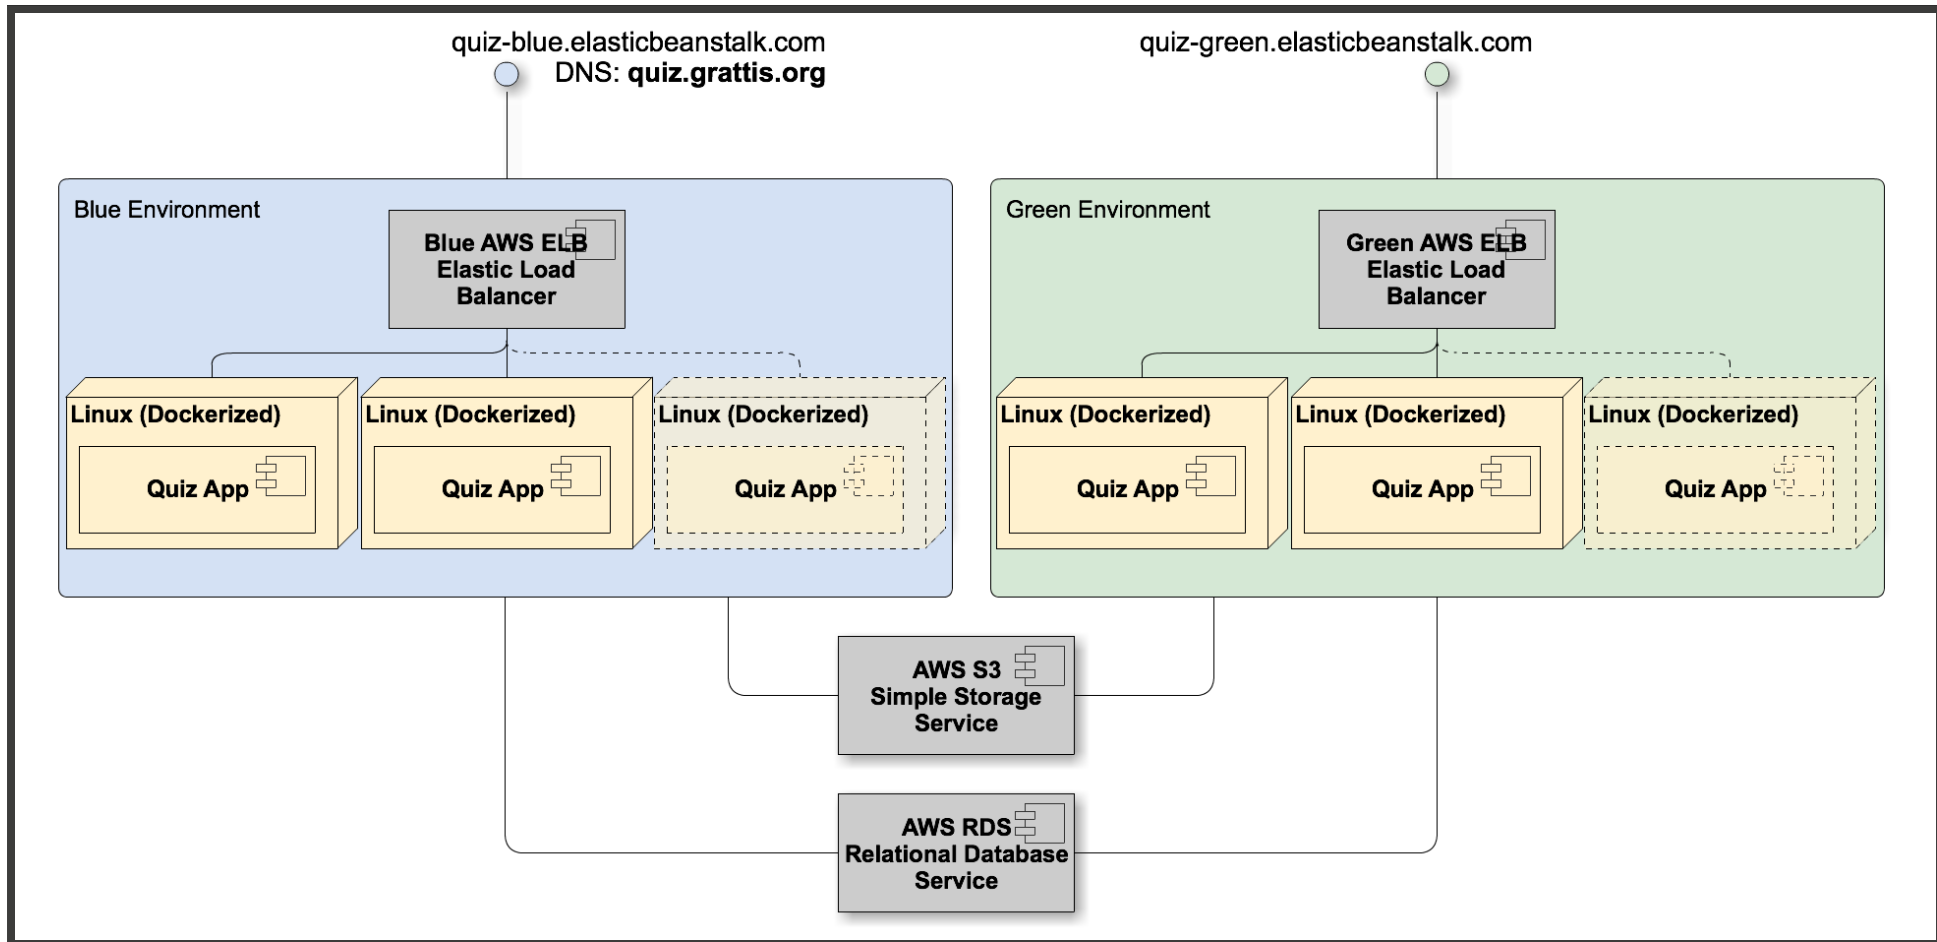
quiz-blue.elasticbeanstalk.com
DNS: **quiz.grattis.org**

quiz-green.elasticbeanstalk.com

Blue Environment

Blue AWS ELB
Elastic Load
Balancer

Linux (Dockerized)
Quiz App

Linux (Dockerized)
Quiz App

Linux (Dockerized)
Quiz App

Green Environment

Green AWS ELB
Elastic Load
Balancer

Linux (Dockerized)
Quiz App

Linux (Dockerized)
Quiz App

Linux (Dockerized)
Quiz App

AWS S3
Simple Storage
Service

AWS RDS
Relational Database
Service